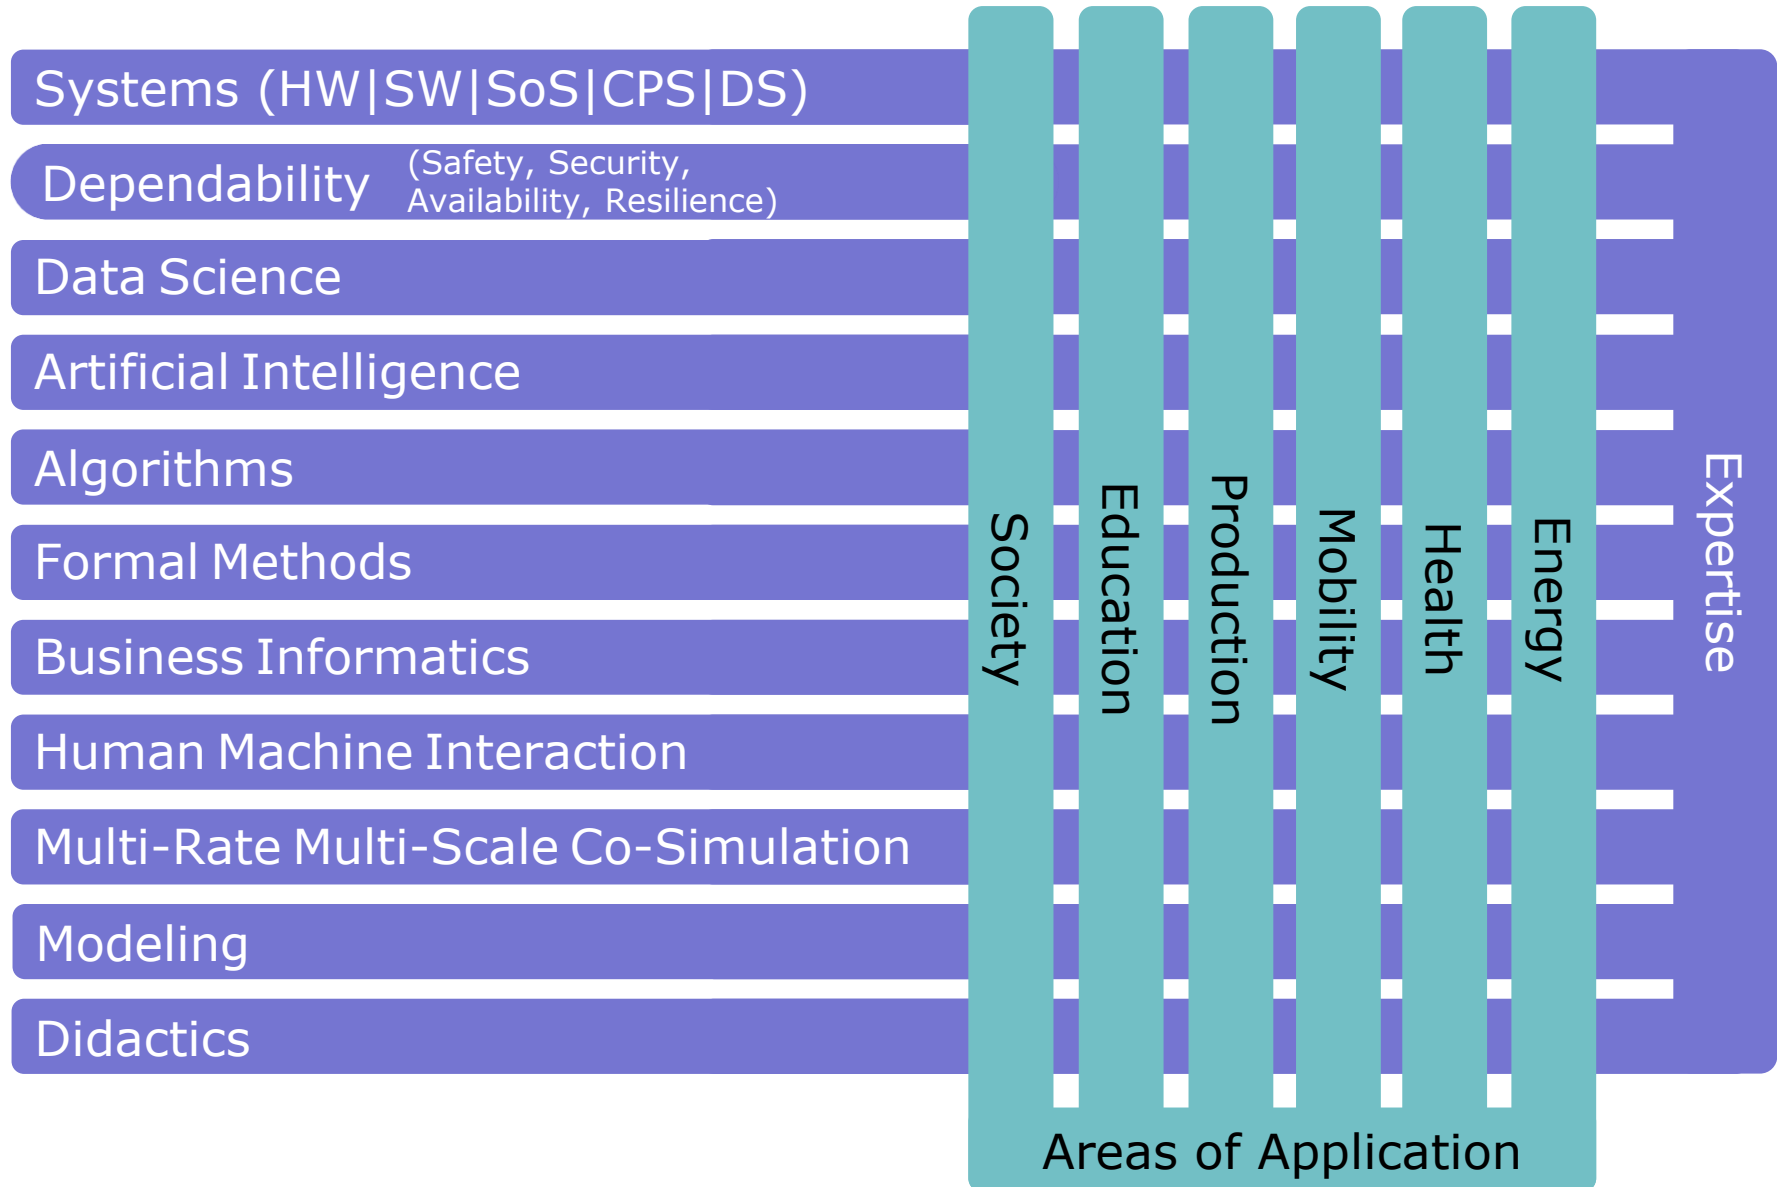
Systems (HW|SW|SoS|CPS|DS)

Dependability (Safety, Security, Availability, Resilience)

Data Science

Artificial Intelligence

Algorithms

Formal Methods

Business Informatics

Human Machine Interaction

Multi-Rate Multi-Scale Co-Simulation

Modeling

Didactics

Society

Education

Production

Mobility

Health

Energy

Expertise

Areas of Application